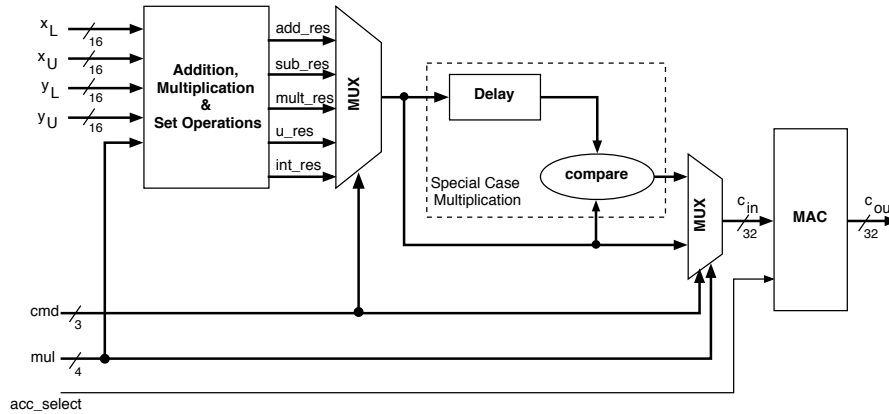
$x_L$
16
$x_U$
16
$y_L$
16
$y_U$
16
Addition, Multiplication & Set Operations
add_res
sub_res
mult_res
u_res
int_res
MUX
Delay
compare
Special Case Multiplication
MUX
$c_{in}$
32
MAC
$c_{out}$
32
cmd
3
mul
4
acc_select